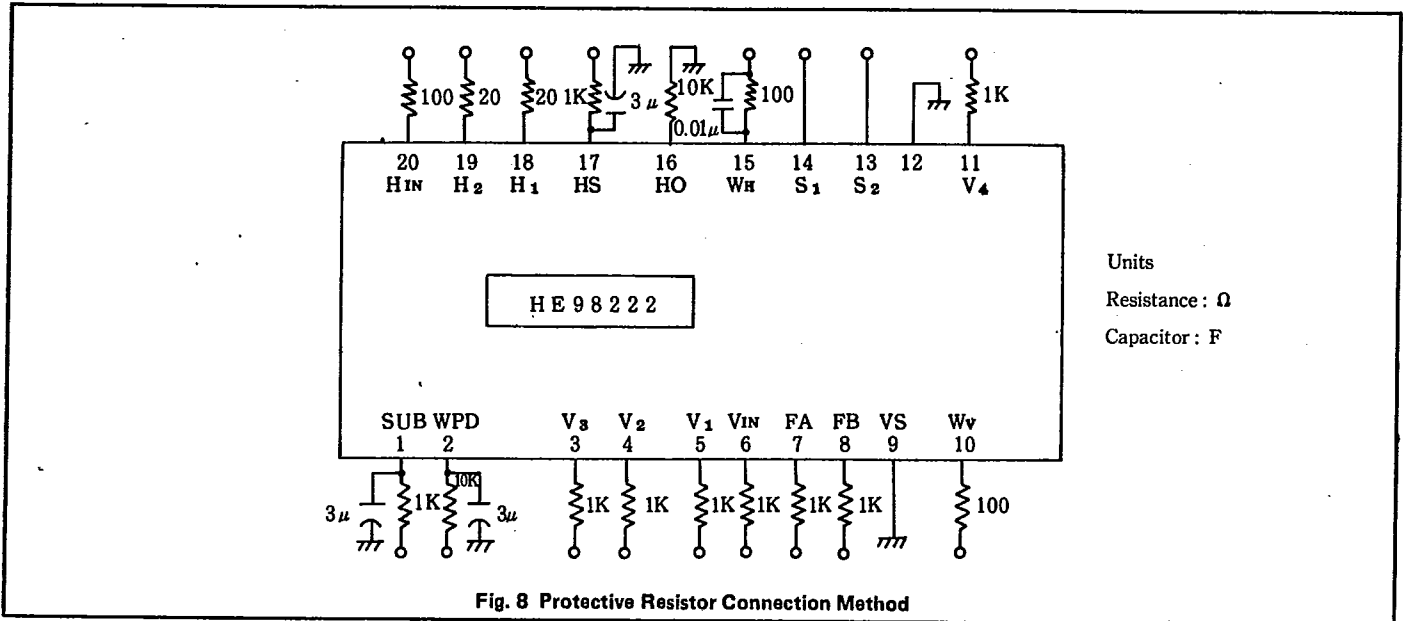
100 20 20 1K 3 $\mu$ 10K 100 0.01$\mu$ 1K

20 19 18 17 16 15 14 13 12 11

$H_{IN}$ $H_2$ $H_1$ HS HO $W_H$ $S_1$ $S_2$ $V_4$

HE98222

Units

Resistance : $\Omega$

Capacitor : F

SUB WPD $V_3$ $V_2$ $V_1$ $V_{IN}$ FA FB VS $W_V$

1 2 3 4 5 6 7 8 9 10

3$\mu$ 1K 10K 3$\mu$ 1K 1K 1K 1K 1K 1K 100

Fig. 8 Protective Resistor Connection Method